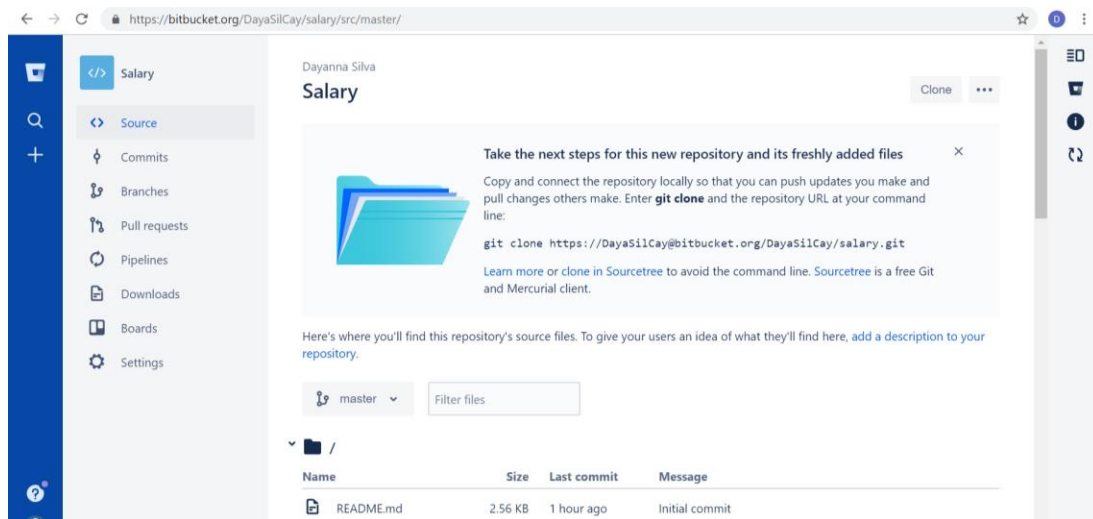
https://bitbucket.org/DayaSilCay/salary/src/master/

D

Salary

Source

Commits

Branches

Pull requests

Pipelines

Downloads

Boards

Settings

Dayanna Silva

Salary

Clone

•••

Take the next steps for this new repository and its freshly added files

×

Copy and connect the repository locally so that you can push updates you make and pull changes others make. Enter **git clone** and the repository URL at your command line:

git clone https://DayaSilCay@bitbucket.org/DayaSilCay/salary.git

Learn more or clone in Sourcetree to avoid the command line. Sourcetree is a free Git and Mercurial client.

Here's where you'll find this repository's source files. To give your users an idea of what they'll find here, add a description to your repository.

master

Filter files

/

| Name | Size | Last commit | Message |
|---|---|---|---|
| README.md | 2.56 KB | 1 hour ago | Initial commit |